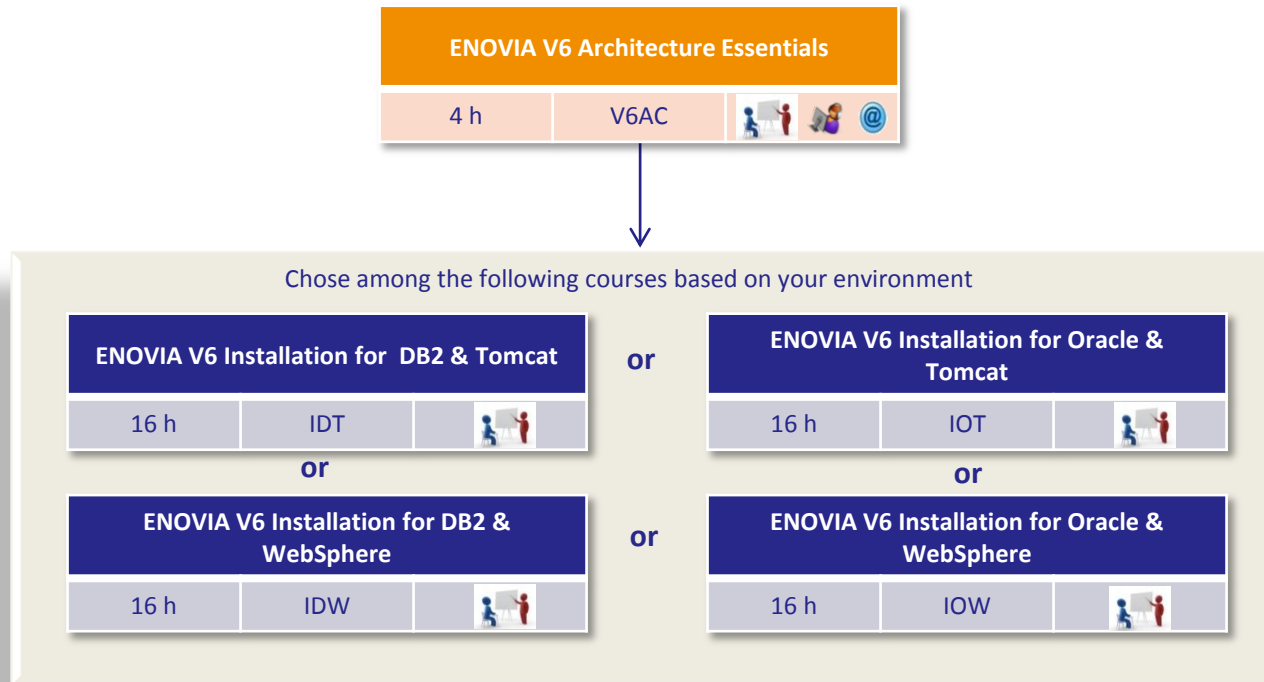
ENOVIA V6 Architecture Essentials

| 4 h | V6AC | |
|---|---|---|

Chose among the following courses based on your environment

ENOVIA V6 Installation for DB2 & Tomcat

| 16 h | IDT | |
|---|---|---|

or

ENOVIA V6 Installation for Oracle & Tomcat

| 16 h | IOT | |
|---|---|---|

or

or

ENOVIA V6 Installation for DB2 & WebSphere

| 16 h | IDW | |
|---|---|---|

or

ENOVIA V6 Installation for Oracle & WebSphere

| 16 h | IOW | |
|---|---|---|